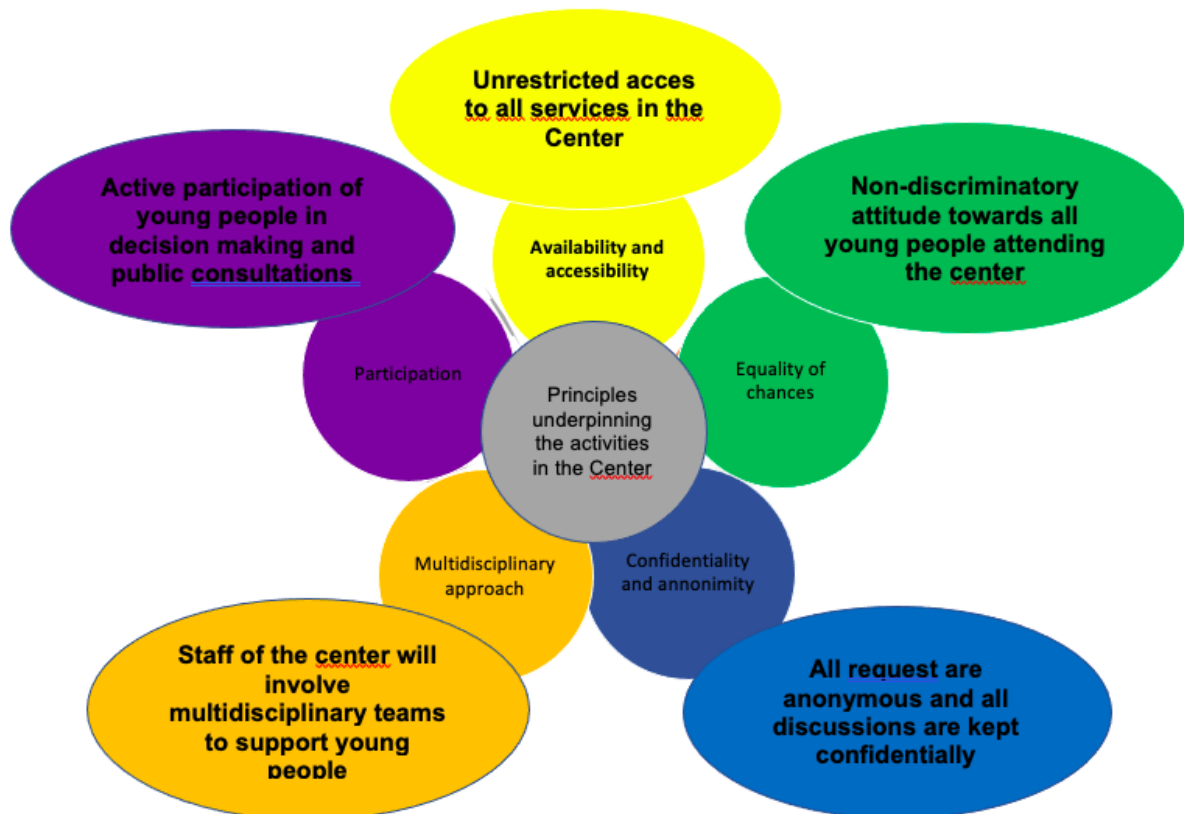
Unrestricted acces to all services in the Center

Active participation of young people in decision making and public consultations

Non-discriminatory attitude towards all young people attending the center

Availability and accessibility

Participation

Equality of chances

Principles underpinning the activities in the Center

Multidisciplinary approach

Confidentiality and annonimity

Staff of the center will involve multidisciplinary teams to support young people

All request are anonymous and all discussions are kept confidentially